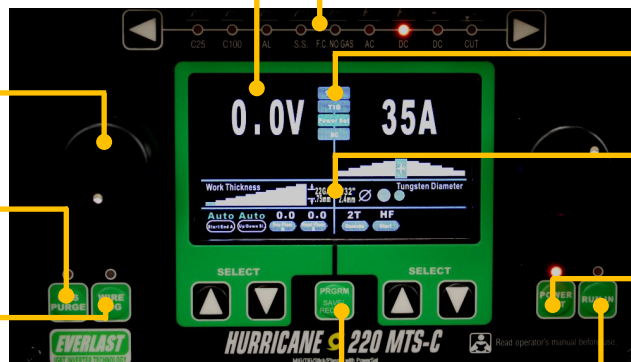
C25 C100 AL S.S. F.C. NO GAS AC DC DC CUT

0.0V

TIG

Power Set

DC

35A

Work Thickness

Tungsten Diameter

Auto Auto 0.0 0.0 2T HF

SELECT

SELECT

PRGRM

SAVE/ RECALL

GAS PURGE

WIRE JOG

POWER SET

RUN-IN

EVERLAST

HURRICANE 220 MTS-C

Read operator's manual before use